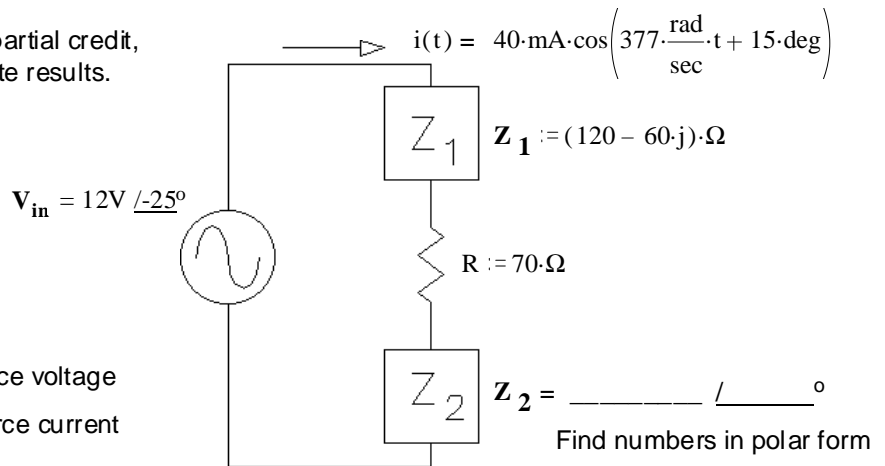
partial credit,
te results.

$i(t) = 40 \cdot mA \cdot \cos\left(377 \cdot \frac{rad}{sec} \cdot t + 15 \cdot deg\right)$

$Z_1$

$\mathbf{Z_1} := (120 - 60 \cdot j) \cdot \Omega$

$\mathbf{V_{in}} = 12V \underline{/-25^o}$

$R := 70 \cdot \Omega$

ce voltage

rce current

$Z_2$

$\mathbf{Z_2} =$ ________ /______ $^o$

Find numbers in polar form